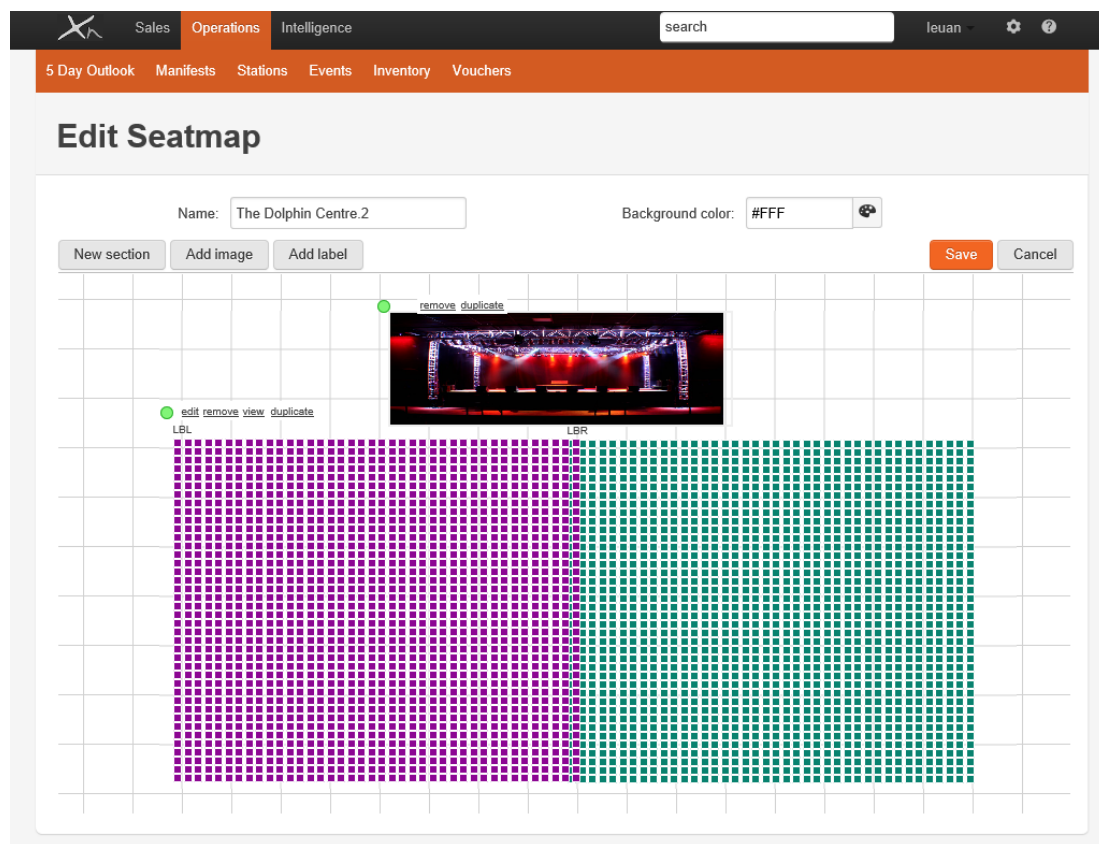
Sales Operations Intelligence search Ieuan

5 Day Outlook Manifests Stations Events Inventory Vouchers

Edit Seatmap

Name: The Dolphin Centre.2

Background color: #FFF

New section Add image Add label

Save Cancel

remove duplicate

edit remove view duplicate

LBL

LBR